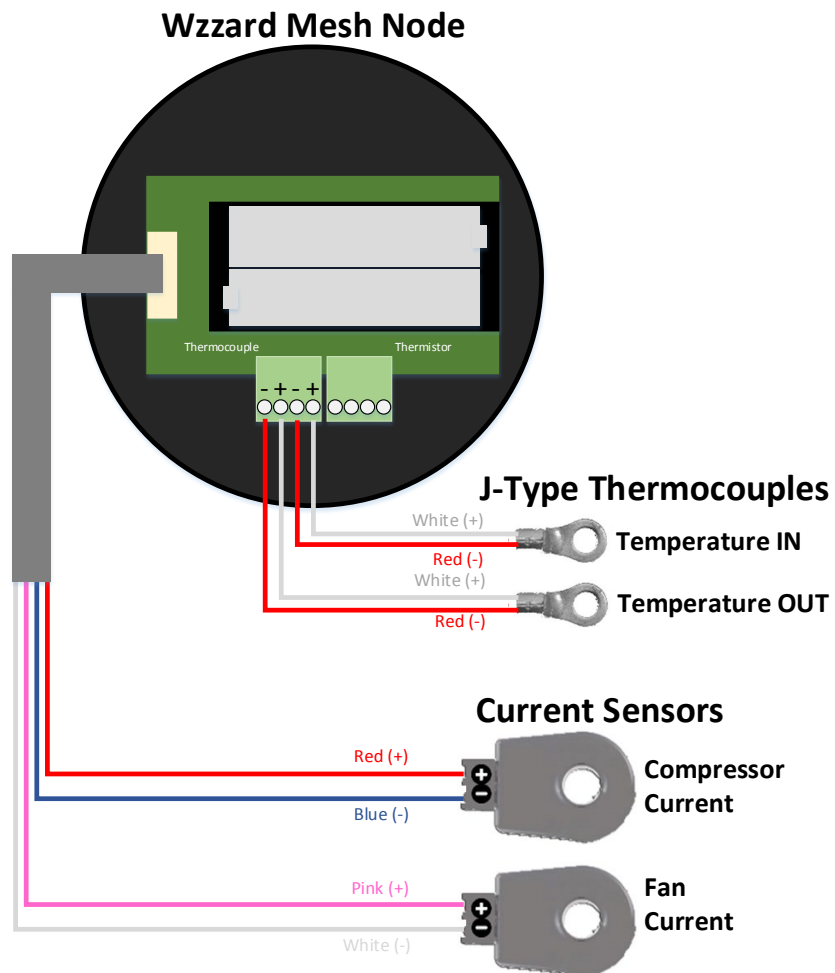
Wzzard Mesh Node

Thermocouple

Thermistor

- + - +

J-Type Thermocouples

White (+)

Red (-)

Temperature IN

White (+)

Red (-)

Temperature OUT

Current Sensors

Red (+)

Blue (-)

Compressor Current

Pink (+)

White (-)

Fan Current